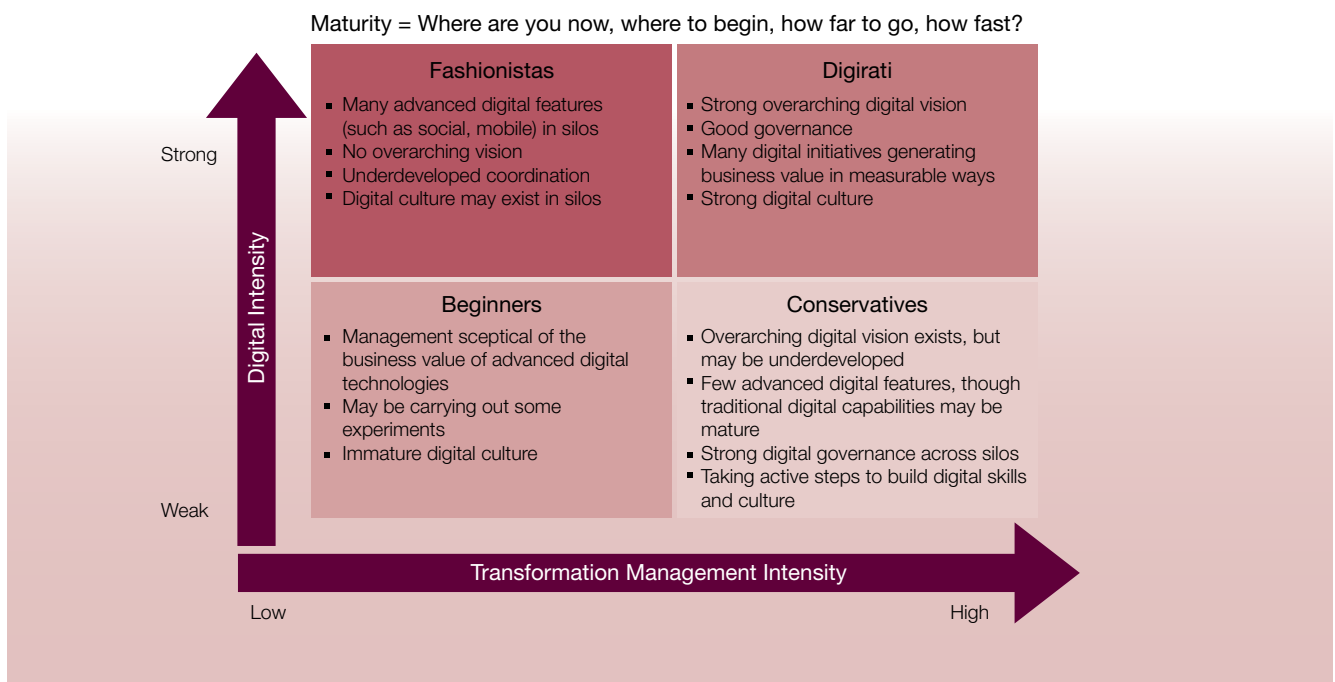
Maturity = Where are you now, where to begin, how far to go, how fast?

Strong

Digital Intensity

Weak

Fashionistas
- Many advanced digital features (such as social, mobile) in silos
- No overarching vision
- Underdeveloped coordination
- Digital culture may exist in silos

Digirati
- Strong overarching digital vision
- Good governance
- Many digital initiatives generating business value in measurable ways
- Strong digital culture

Beginners
- Management sceptical of the business value of advanced digital technologies
- May be carrying out some experiments
- Immature digital culture

Conservatives
- Overarching digital vision exists, but may be underdeveloped
- Few advanced digital features, though traditional digital capabilities may be mature
- Strong digital governance across silos
- Taking active steps to build digital skills and culture

Transformation Management Intensity

Low

High